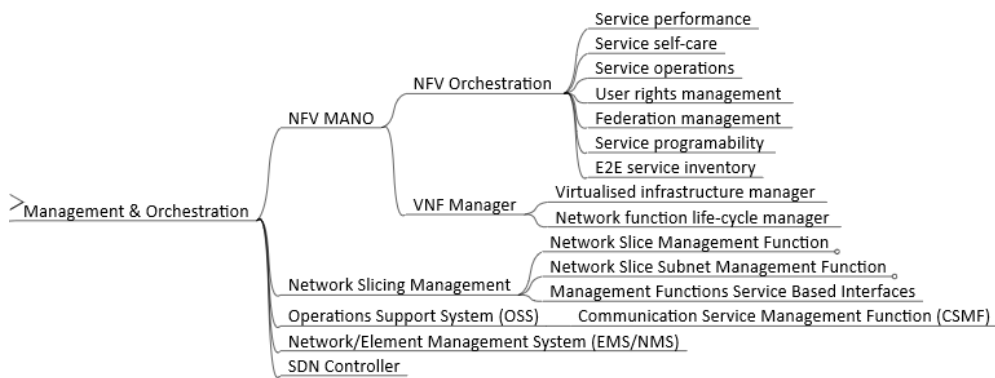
Management & Orchestration

NFV MANO

NFV Orchestration

Service performance

Service self-care

Service operations

User rights management

Federation management

Service programability

E2E service inventory

VNF Manager

Virtualised infrastructure manager

Network function life-cycle manager

Network Slicing Management

Network Slice Management Function

Network Slice Subnet Management Function

Management Functions Service Based Interfaces

Operations Support System (OSS)

Communication Service Management Function (CSMF)

Network/Element Management System (EMS/NMS)

SDN Controller